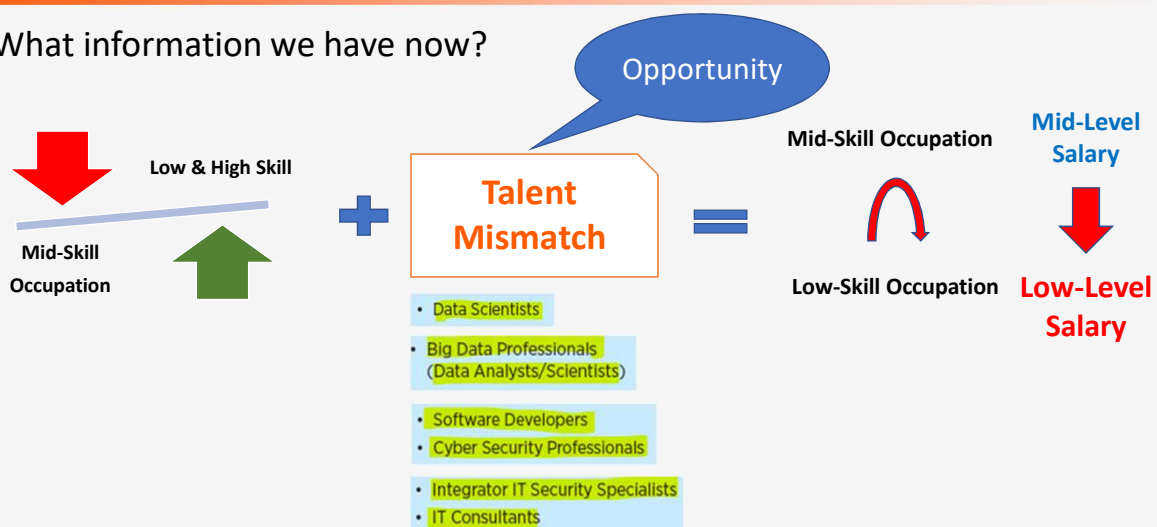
What information we have now?

Opportunity

Low & High Skill

Mid-Skill Occupation

Talent Mismatch

- Data Scientists
- Big Data Professionals (Data Analysts/Scientists)
- Software Developers
- Cyber Security Professionals
- Integrator IT Security Specialists
- IT Consultants

Mid-Skill Occupation

Low-Skill Occupation

Mid-Level Salary

Low-Level Salary